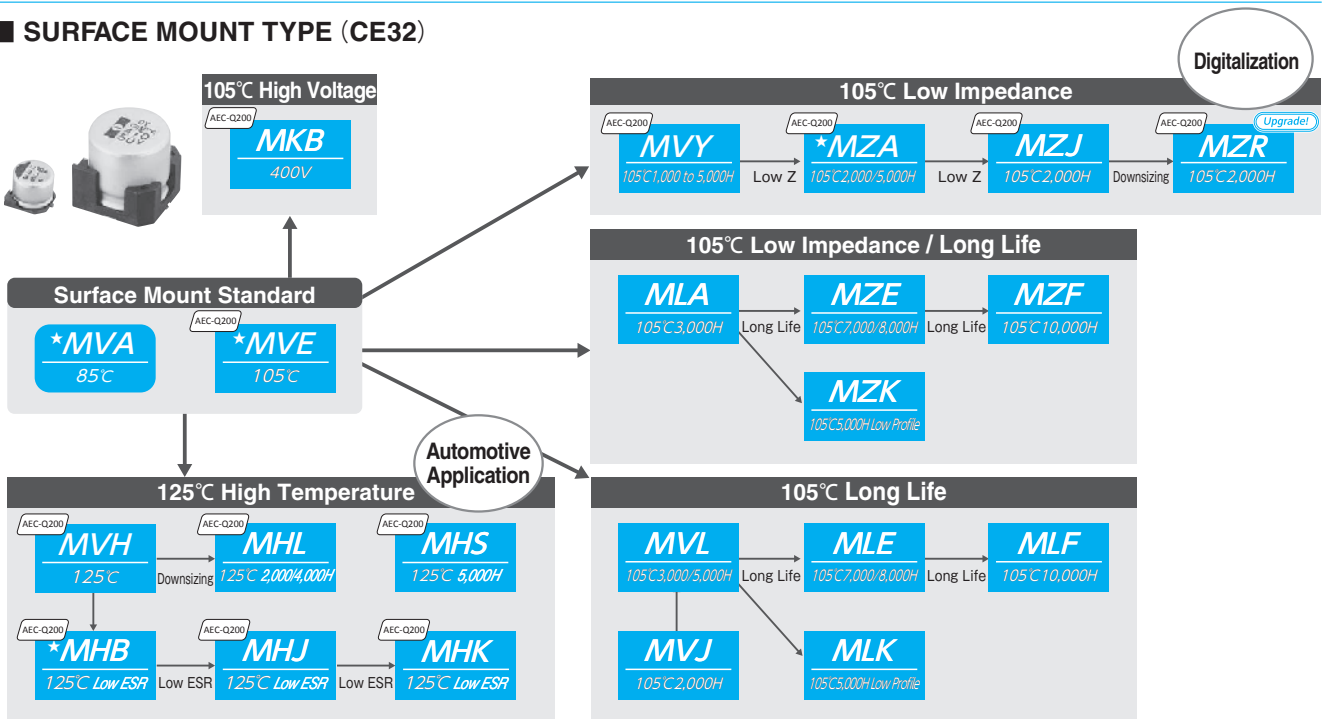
■ SURFACE MOUNT TYPE (CE32)

Digitalization

105℃ High Voltage
AEC-Q200
MKB
400V

105℃ Low Impedance
AEC-Q200
MVY
105℃1,000 to 5,000H
Low Z
AEC-Q200
★MZA
105℃2,000/5,000H
Low Z
AEC-Q200
MZJ
105℃2,000H
Downsizing
AEC-Q200
Upgrade!
MZR
105℃2,000H

105℃ Low Impedance / Long Life
MLA
105℃3,000H
Long Life
MZE
105℃7,000/8,000H
Long Life
MZF
105℃10,000H
MZK
105℃5,000H Low Profile

Surface Mount Standard
★MVA
85℃
AEC-Q200
★MVE
105℃

Automotive Application

125℃ High Temperature
AEC-Q200
MVH
125℃
Downsizing
AEC-Q200
MHL
125℃ 2,000/4,000H
AEC-Q200
MHS
125℃ 5,000H
AEC-Q200
★MHB
125℃ Low ESR
Low ESR
AEC-Q200
MHJ
125℃ Low ESR
Low ESR
AEC-Q200
MHK
125℃ Low ESR

105℃ Long Life
MVL
105℃3,000/5,000H
Long Life
MLE
105℃7,000/8,000H
Long Life
MLF
105℃10,000H
MVJ
105℃2,000H
MLK
105℃5,000H Low Profile